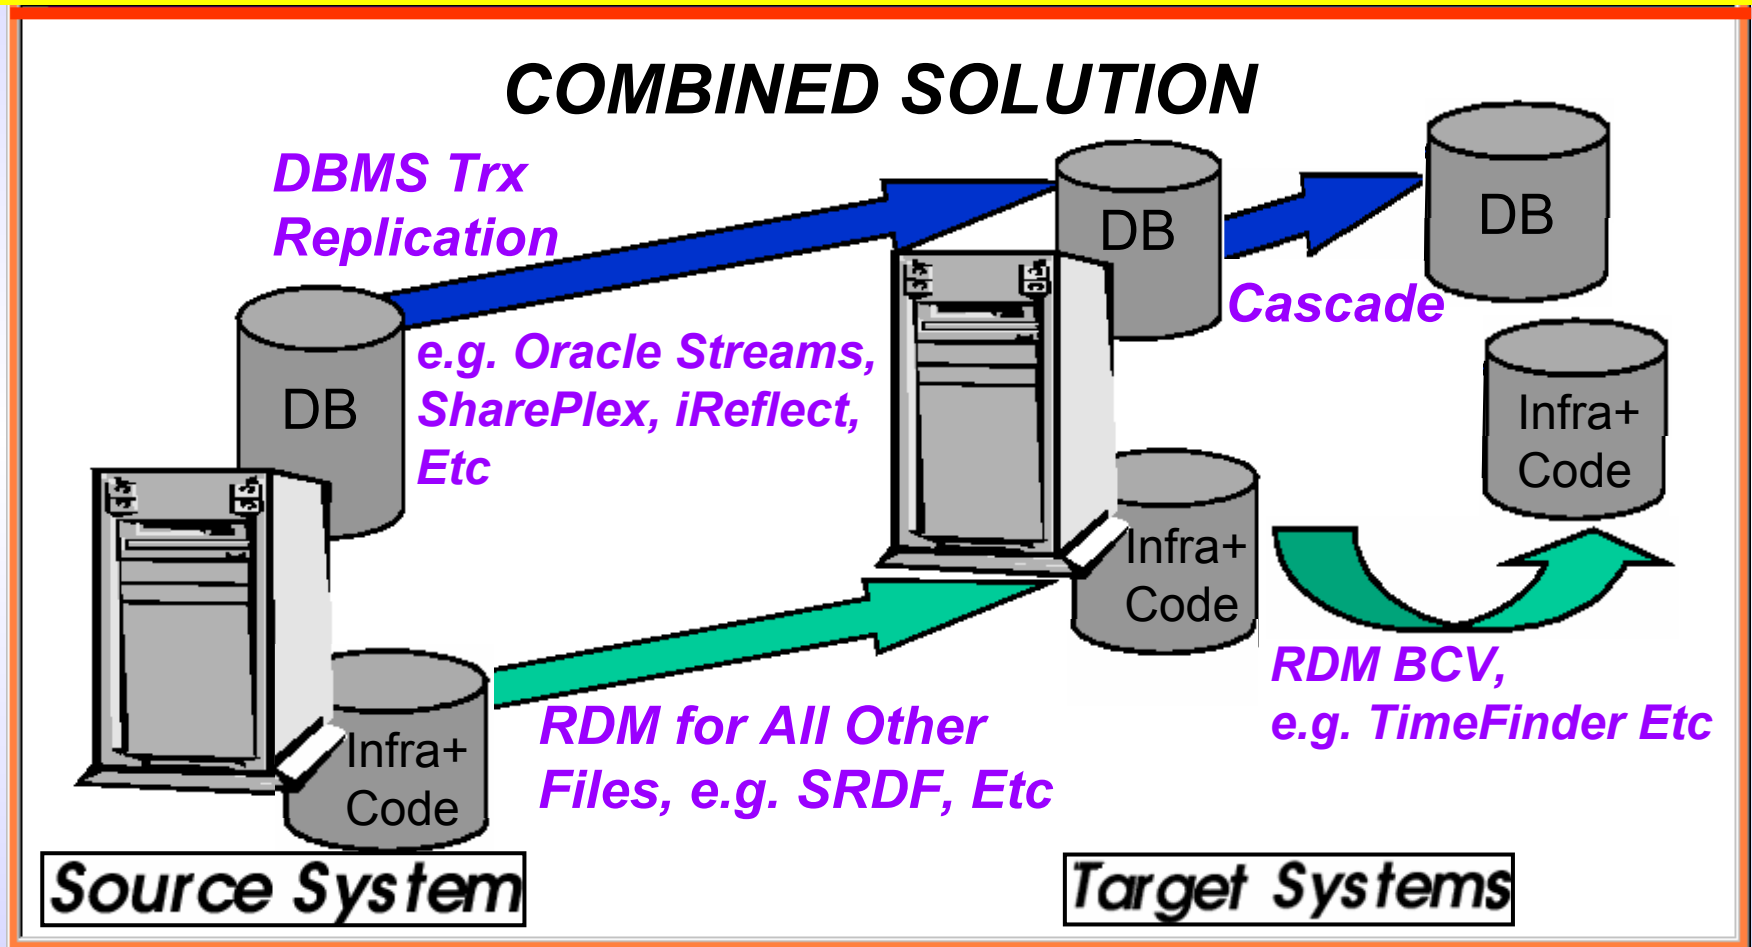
COMBINED SOLUTION

DBMS Trx Replication

DB

e.g. Oracle Streams, SharePlex, iReflect, Etc

DB

Cascade

DB

Infra+ Code

Infra+ Code

Infra+ Code

RDM for All Other Files, e.g. SRDF, Etc

RDM BCV, e.g. TimeFinder Etc

Source System

Target Systems